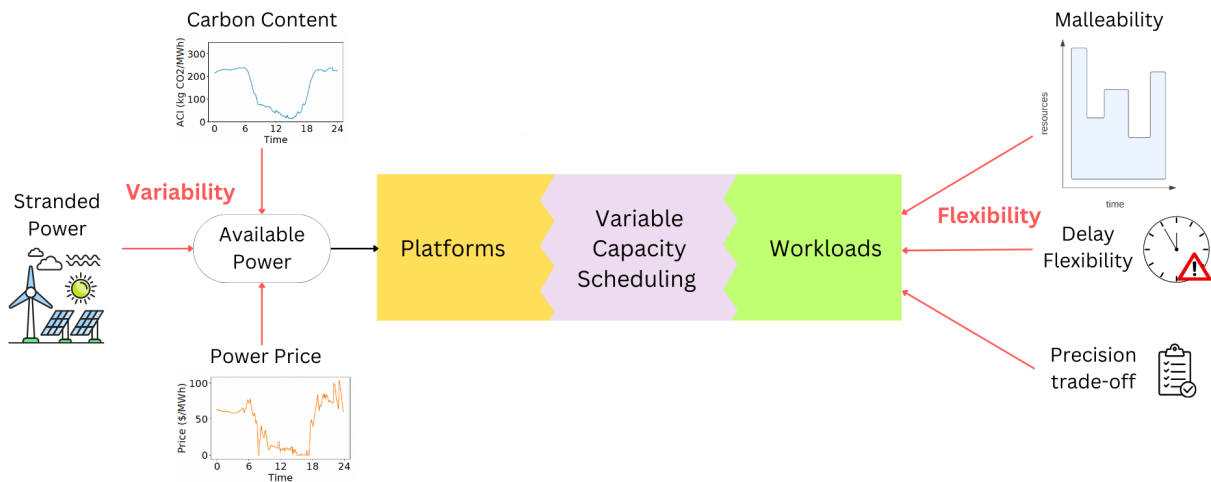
Carbon Content

300
200
100
0
ACI (kg CO2/MWh)
0 6 12 18 24
Time

Stranded Power

Variability

Available Power

Power Price

100
50
0
Price ($/MWh)
0 6 12 18 24
Time

Platforms

Variable Capacity Scheduling

Workloads

Malleability

resources
time

Flexibility

Delay Flexibility

Precision trade-off